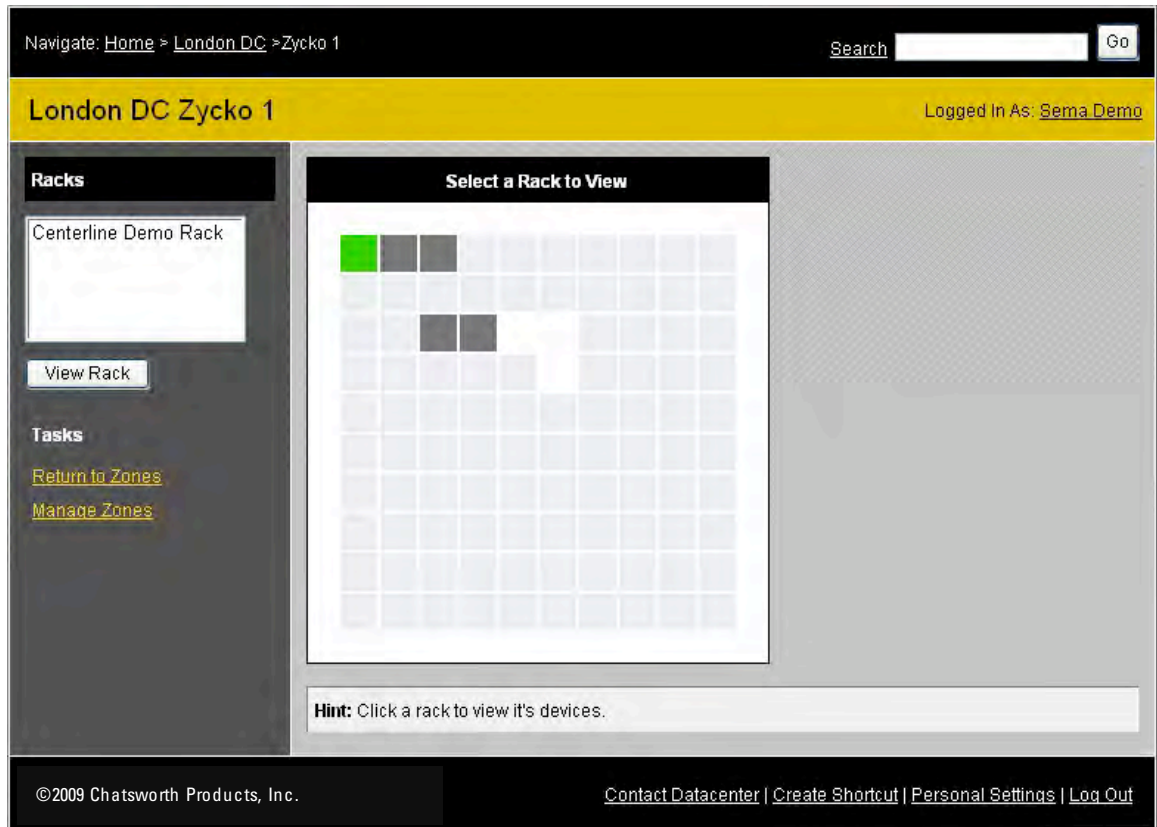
Navigate: Home > London DC >Zycko 1

Search Go

London DC Zycko 1

Logged In As: Sema Demo

Racks

Centerline Demo Rack

View Rack

Tasks

Return to Zones

Manage Zones

Select a Rack to View

Hint: Click a rack to view it's devices.

©2009 Chatsworth Products, Inc.

Contact Datacenter | Create Shortcut | Personal Settings | Log Out